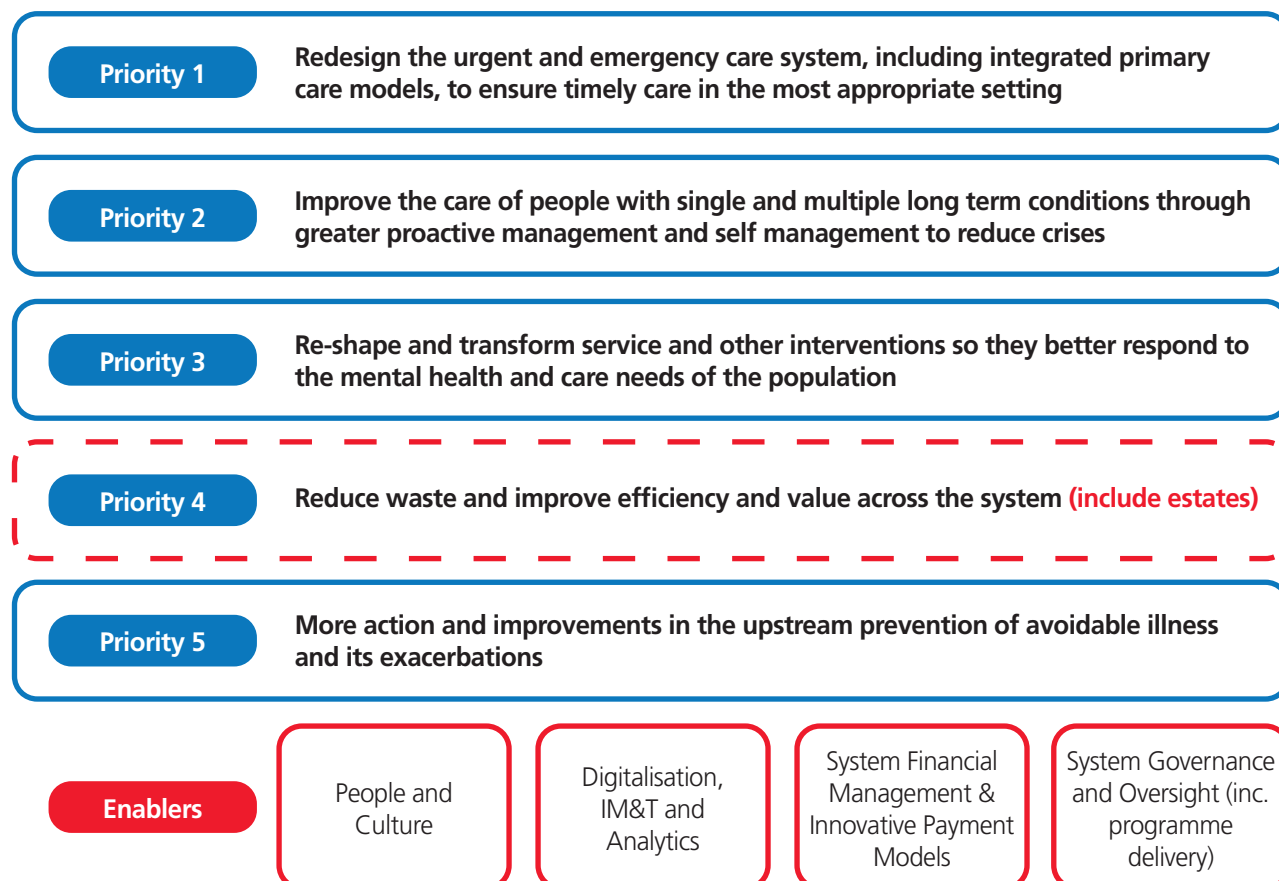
Priority 1

Redesign the urgent and emergency care system, including integrated primary care models, to ensure timely care in the most appropriate setting

Priority 2

Improve the care of people with single and multiple long term conditions through greater proactive management and self management to reduce crises

Priority 3

Re-shape and transform service and other interventions so they better respond to the mental health and care needs of the population

Priority 4

Reduce waste and improve efficiency and value across the system (include estates)

Priority 5

More action and improvements in the upstream prevention of avoidable illness and its exacerbations

Enablers

People and Culture

Digitalisation, IM&T and Analytics

System Financial Management & Innovative Payment Models

System Governance and Oversight (inc. programme delivery)